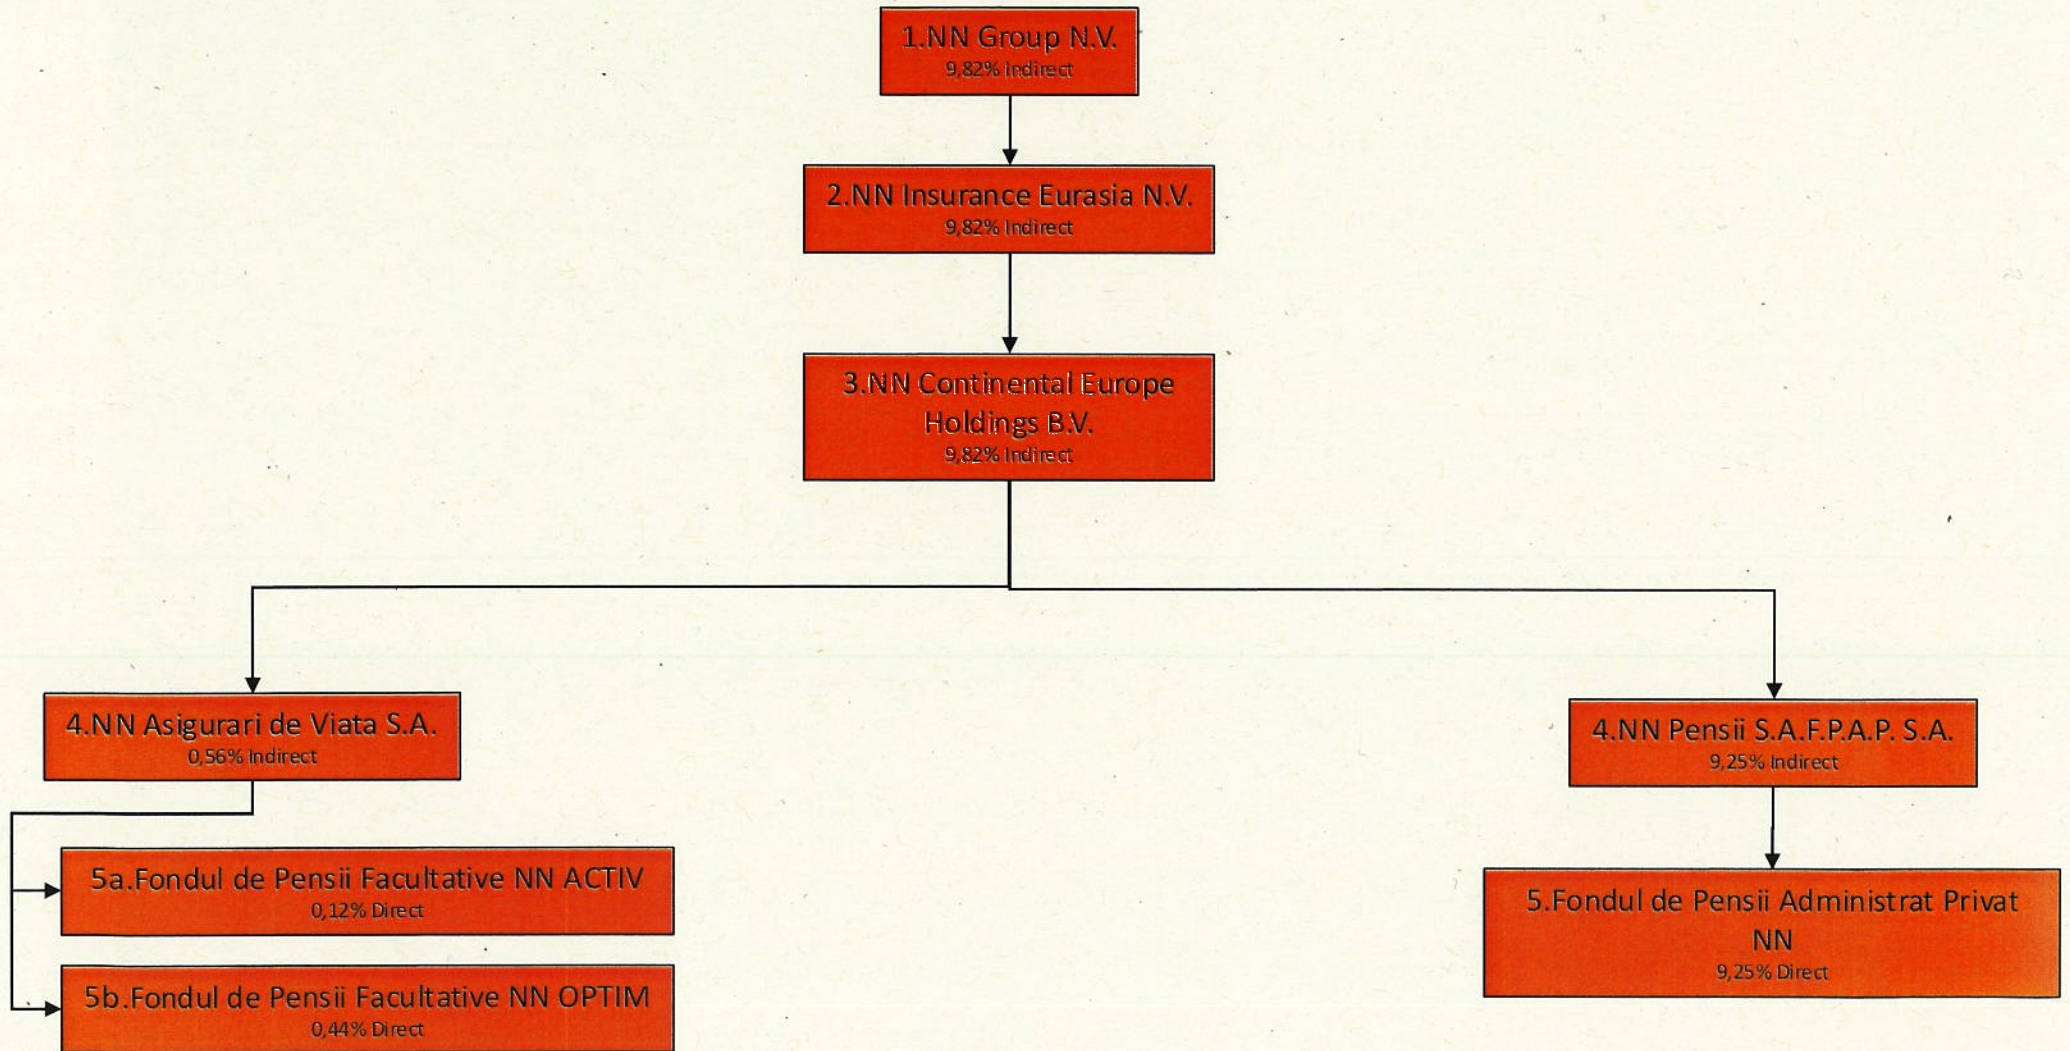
1.NN Group N.V.
9,82% Indirect

2.NN Insurance Eurasia N.V.
9,82% Indirect

3.NN Continental Europe Holdings B.V.
9,82% Indirect

4.NN Asigurari de Viata S.A.
0,56% Indirect

5a.Fondul de Pensii Facultative NN ACTIV
0,12% Direct

5b.Fondul de Pensii Facultative NN OPTIM
0,44% Direct

4.NN Pensii S.A.F.P.A.P. S.A.
9,25% Indirect

5.Fondul de Pensii Administrat Privat NN
9,25% Direct